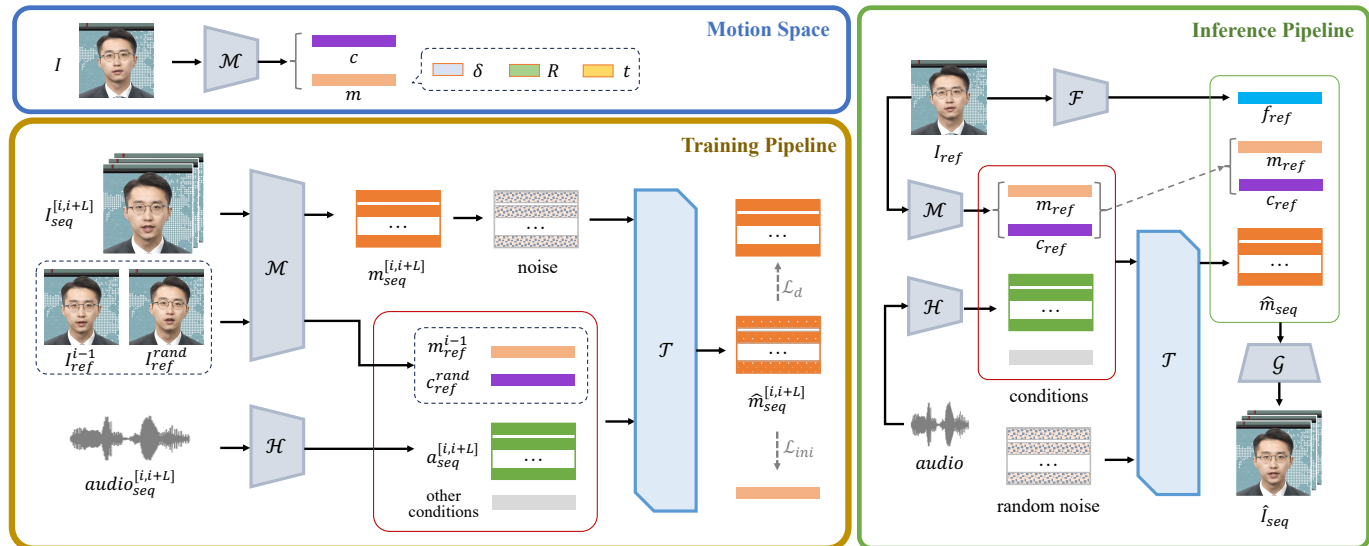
Motion Space

$I$ $\mathcal{M}$ $c$ $m$ $\delta$ $R$ $t$

Training Pipeline

$I_{seq}^{[i,i+L]}$ $\mathcal{M}$ … $m_{seq}^{[i,i+L]}$ … noise $\mathcal{T}$ … $\mathcal{L}_d$

$I_{ref}^{i-1}$ $I_{ref}^{rand}$

$m_{ref}^{i-1}$ $c_{ref}^{rand}$

… $\hat{m}_{seq}^{[i,i+L]}$

$audio_{seq}^{[i,i+L]}$ $\mathcal{H}$ $a_{seq}^{[i,i+L]}$ … other conditions $\mathcal{L}_{ini}$

Inference Pipeline

$I_{ref}$ $\mathcal{F}$ $f_{ref}$ $m_{ref}$ $c_{ref}$

$\mathcal{M}$ $m_{ref}$ $c_{ref}$ $\mathcal{T}$ … $\hat{m}_{seq}$

$\mathcal{H}$ … conditions $\mathcal{G}$

$audio$ … random noise $\hat{I}_{seq}$